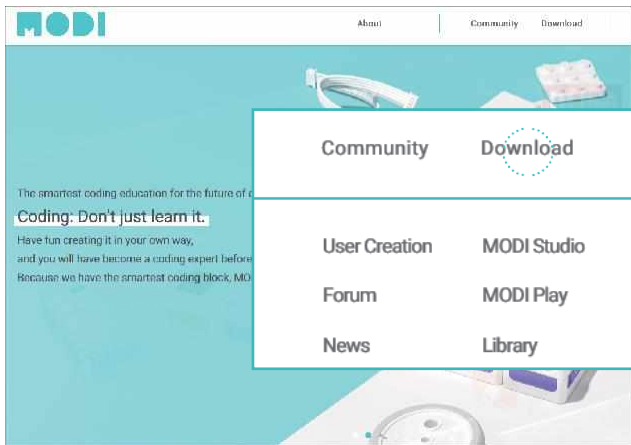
MODI

About

Community

Download

The smartest coding education for the future of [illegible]

Coding: Don't just learn it.

Have fun creating it in your own way,

and you will have become a coding expert before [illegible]

Because we have the smartest coding block, MO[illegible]

Community

Download

User Creation

MODI Studio

Forum

MODI Play

News

Library